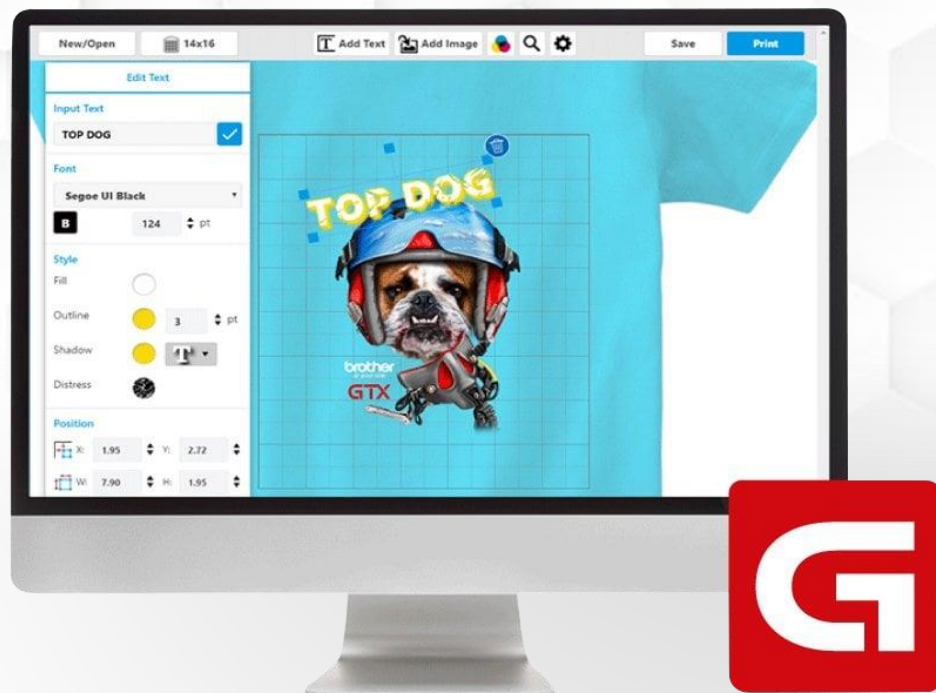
New/Open
14x16
Add Text
Add Image
Save
Print
Edit Text
Input Text
TOP DOG
Font
Segoe UI Black
B
124 pt
Style
Fill
Outline
3 pt
Shadow
T
Distress
Position
X: 1.95
Y: 2.72
W: 7.90
H: 1.95
TOP DOG
brother
at your side
GTX